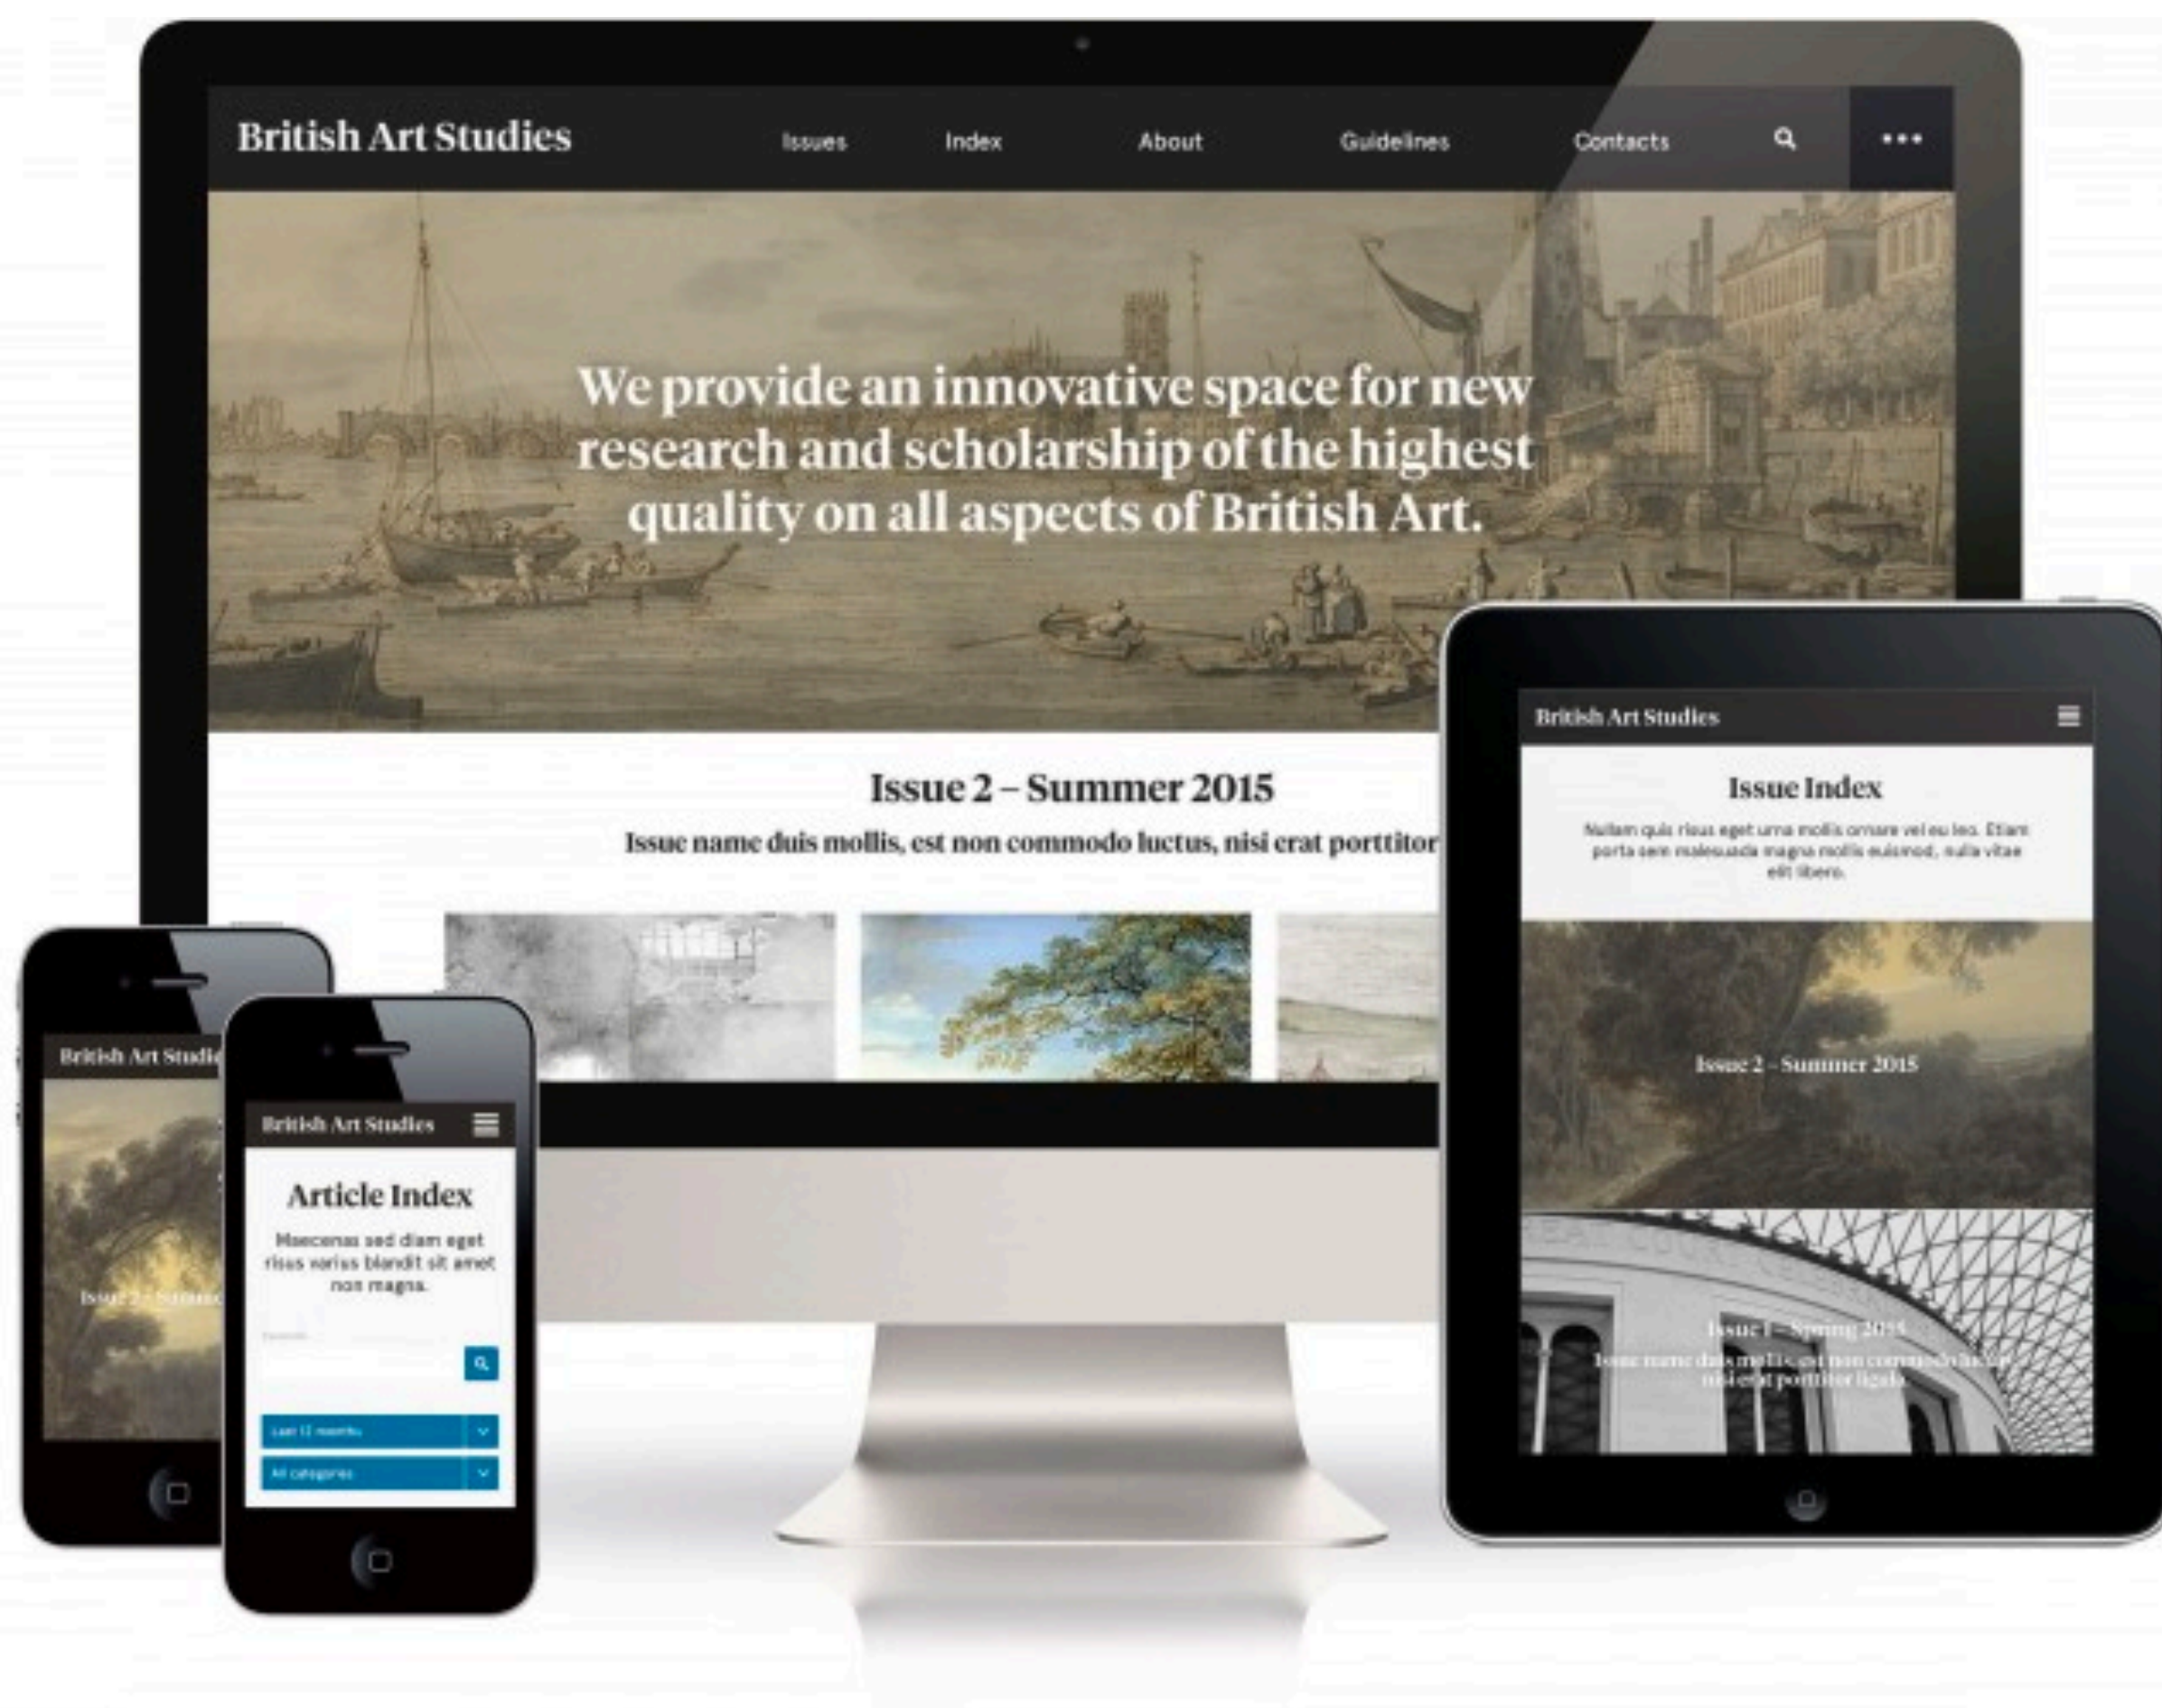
British Art Studies

Issues

Index

About

Guidelines

Contacts

•••

We provide an innovative space for new research and scholarship of the highest quality on all aspects of British Art.

Issue 2 – Summer 2015

Issue name duis mollis, est non commodo luctus, nisi erat porttitor

British Art Studies

Issue Index

Nullam quis risus eget urna mollis ornare vel eu leo. Etiam porta sem malesuada magna mollis euismod, nulla vitae elit libero.

Issue 2 – Summer 2015

Issue 1 – Spring 2015

Issue name duis mollis, est non commodo luctus, nisi erat porttitor ligula

British Art Studie

Issue 2 – Summe

British Art Studies

Article Index

Maecenas sed diam eget risus varius blandit sit amet non magna.

Keywords

Last 12 months

All categories